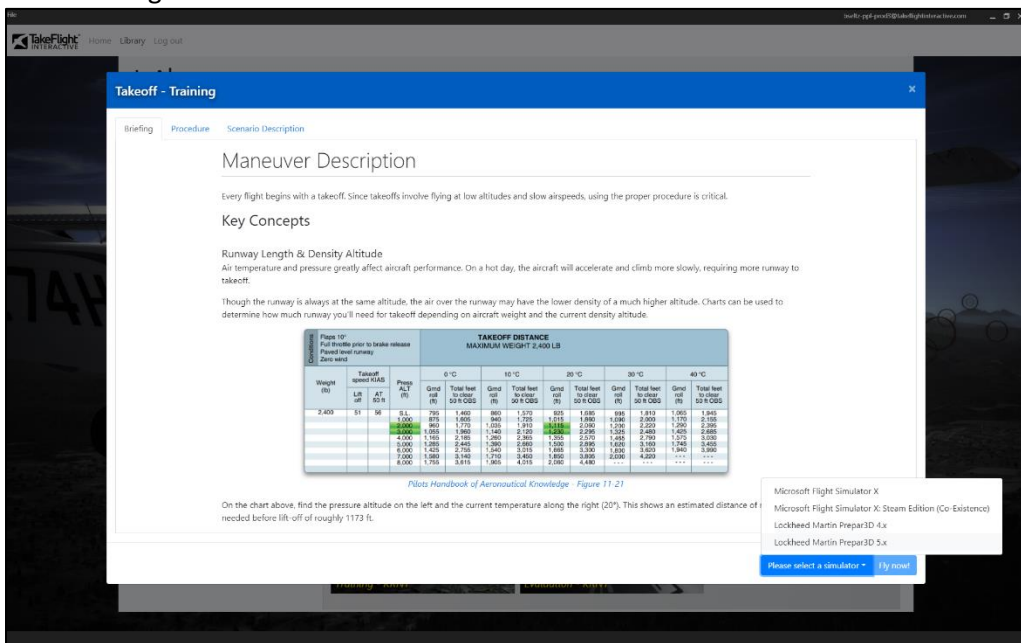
File

TakeFlight INTERACTIVE Home Library Log out

Takeoff - Training

Briefing Procedure Scenario Description

Maneuver Description

Every flight begins with a takeoff. Since takeoffs involve flying at low altitudes and slow airspeeds, using the proper procedure is critical.

Key Concepts

Runway Length & Density Altitude
Air temperature and pressure greatly affect aircraft performance. On a hot day, the aircraft will accelerate and climb more slowly, requiring more runway to takeoff.

Though the runway is always at the same altitude, the air over the runway may have the lower density of a much higher altitude. Charts can be used to determine how much runway you'll need for takeoff depending on aircraft weight and the current density altitude.

Conditions: Flaps 10°, Full throttle prior to brake release, Paved level runway, Zero wind

TAKEOFF DISTANCE
MAXIMUM WEIGHT 2,400 LB

| Weight (lb) | Takeoff speed KIAS Lift off | AT 50 ft | Press ALT (ft) | 0 °C Grnd roll (ft) | 0 °C Total feet to clear 50 ft OBS | 10 °C Grnd roll (ft) | 10 °C Total feet to clear 50 ft OBS | 20 °C Grnd roll (ft) | 20 °C Total feet to clear 50 ft OBS | 30 °C Grnd roll (ft) | 30 °C Total feet to clear 50 ft OBS | 40 °C Grnd roll (ft) | 40 °C Total feet to clear 50 ft OBS |
|---|---|---|---|---|---|---|---|---|---|---|---|---|---|
| 2,400 | 51 | 56 | S.L. | 795 | 1,460 | 860 | 1,570 | 925 | 1,685 | 995 | 1,810 | 1,065 | 1,945 |
| | | | 1,000 | 875 | 1,605 | 940 | 1,725 | 1,015 | 1,860 | 1,090 | 2,000 | 1,170 | 2,155 |
| | | | 2,000 | 960 | 1,770 | 1,035 | 1,910 | 1,115 | 2,060 | 1,200 | 2,220 | 1,290 | 2,395 |
| | | | 3,000 | 1,055 | 1,960 | 1,140 | 2,120 | 1,230 | 2,295 | 1,325 | 2,480 | 1,425 | 2,685 |
| | | | 4,000 | 1,165 | 2,185 | 1,260 | 2,365 | 1,355 | 2,570 | 1,465 | 2,790 | 1,575 | 3,030 |
| | | | 5,000 | 1,285 | 2,445 | 1,390 | 2,660 | 1,500 | 2,895 | 1,620 | 3,160 | 1,745 | 3,455 |
| | | | 6,000 | 1,425 | 2,755 | 1,540 | 3,015 | 1,665 | 3,300 | 1,800 | 3,620 | 1,940 | 3,990 |
| | | | 7,000 | 1,580 | 3,140 | 1,710 | 3,450 | 1,850 | 3,805 | 2,000 | 4,220 | - - - | - - - |
| | | | 8,000 | 1,755 | 3,615 | 1,905 | 4,015 | 2,060 | 4,480 | - - - | - - - | - - - | - - - |

Pilots Handbook of Aeronautical Knowledge - Figure 11-21

On the chart above, find the pressure altitude on the left and the current temperature along the right (20°). This shows an estimated distance of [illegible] needed before lift-off of roughly 1173 ft.

Microsoft Flight Simulator X
Microsoft Flight Simulator X: Steam Edition (Co-Existence)
Lockheed Martin Prepar3D 4.x
Lockheed Martin Prepar3D 5.x

Please select a simulator ▾ Fly now!